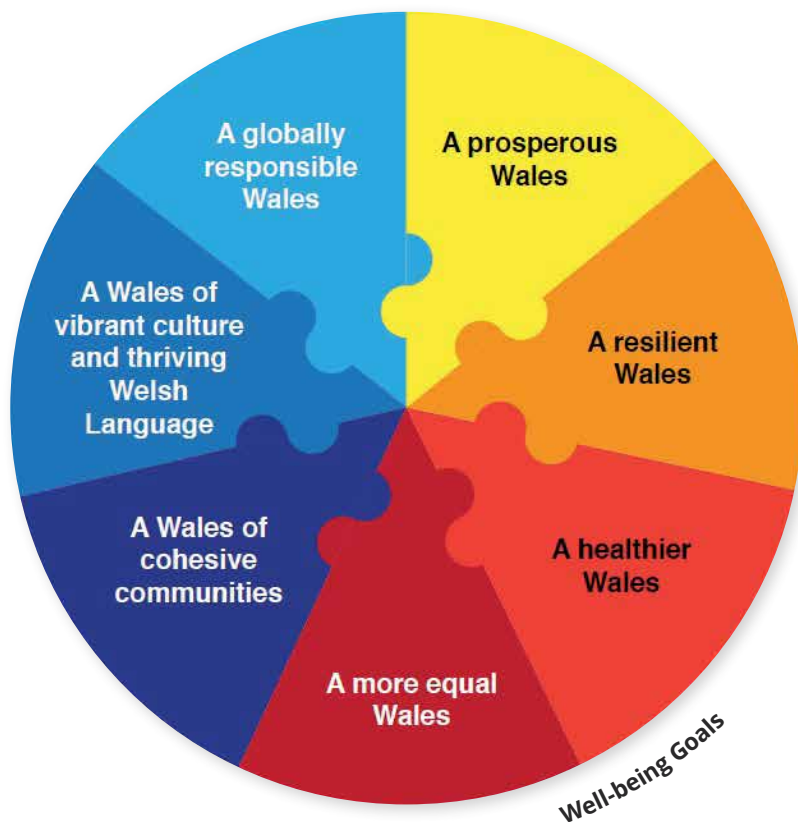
A globally responsible Wales

A prosperous Wales

A Wales of vibrant culture and thriving Welsh Language

A resilient Wales

A Wales of cohesive communities

A healthier Wales

A more equal Wales

Well-being Goals